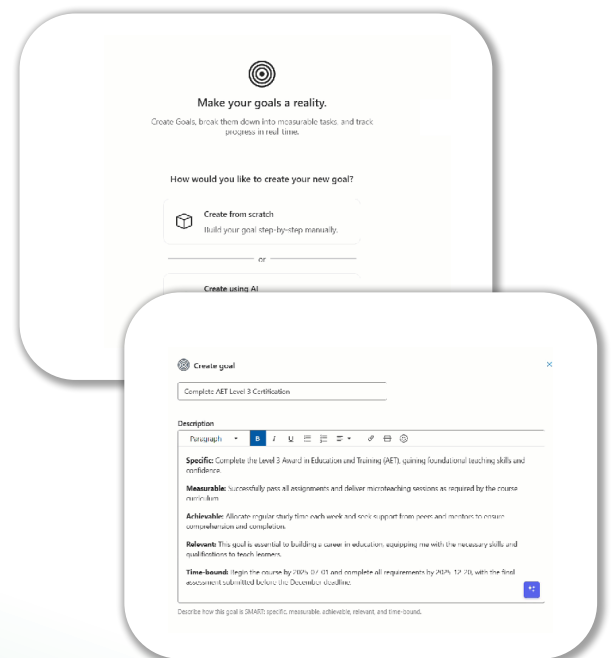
Make your goals a reality.

Create Goals, break them down into measurable tasks, and track progress in real time.

How would you like to create your new goal?

Create from scratch

Build your goal step-by-step manually.

or

Create using AI

Create goal

×

Complete AET Level 3 Certification

Description

Paragraph B I U

Specific: Complete the Level 3 Award in Education and Training (AET), gaining foundational teaching skills and confidence.

Measurable: Successfully pass all assignments and deliver microteaching sessions as required by the course curriculum.

Achievable: Allocate regular study time each week and seek support from peers and mentors to ensure comprehension and completion.

Relevant: This goal is essential to building a career in education, equipping me with the necessary skills and qualifications to teach learners.

Time-bound: Begin the course by 2025-01-01 and complete all requirements by 2025-12-20, with the final assessment submitted before the December deadline.

Describe how this goal is SMART: specific, measurable, achievable, relevant, and time-bound.